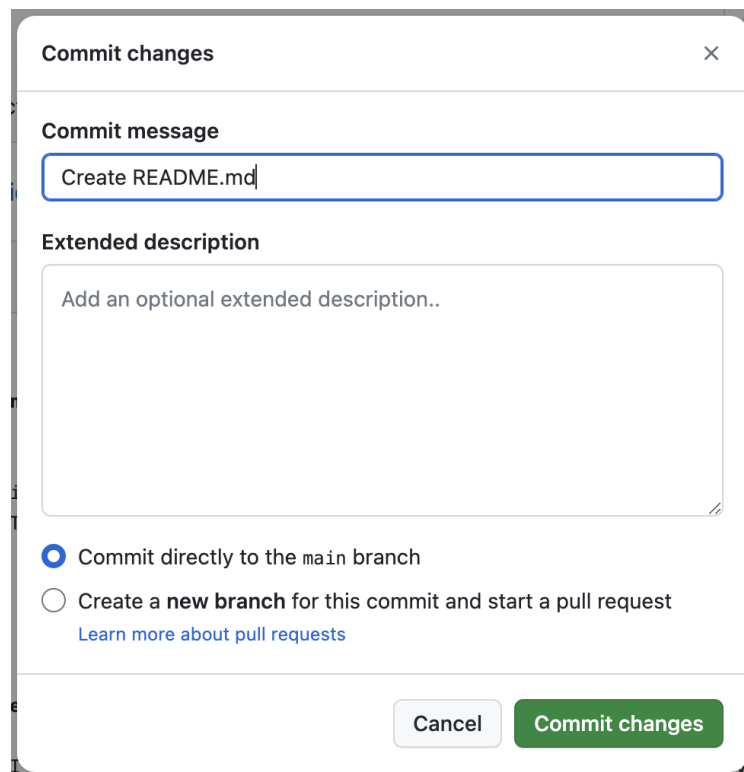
Commit changes

×

Commit message

Create README.md

Extended description

Add an optional extended description..

Commit directly to the main branch

Create a **new branch** for this commit and start a pull request

Learn more about pull requests

Cancel

Commit changes